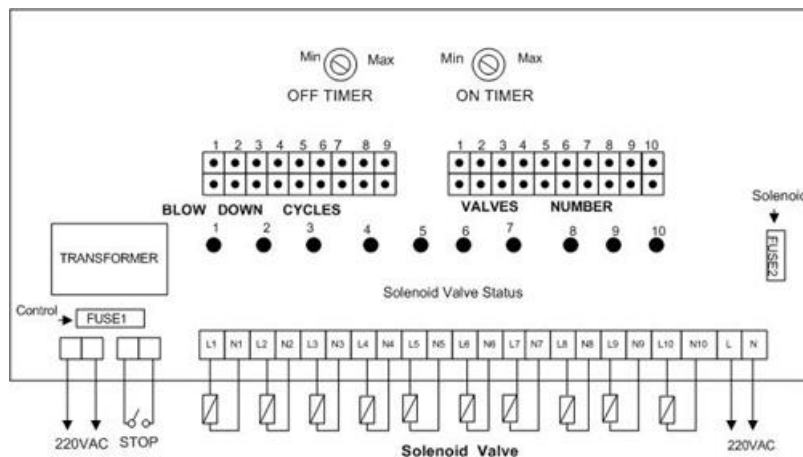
Min Max
OFF TIMER

Min Max
ON TIMER

1 2 3 4 5 6 7 8 9

BLOW DOWN CYCLES

1 2 3 4 5 6 7 8 9 10

VALVES NUMBER

Solenoid

1 2 3 4 5 6 7 8 9 10

TRANSFORMER

FUSE2

Solenoid Valve Status

Control

FUSE1

L1 N1 L2 N2 L3 N3 L4 N4 L5 N5 L6 N6 L7 N7 L8 N8 L9 N9 L10 N10 L N

220VAC STOP

Solenoid Valve

220VAC